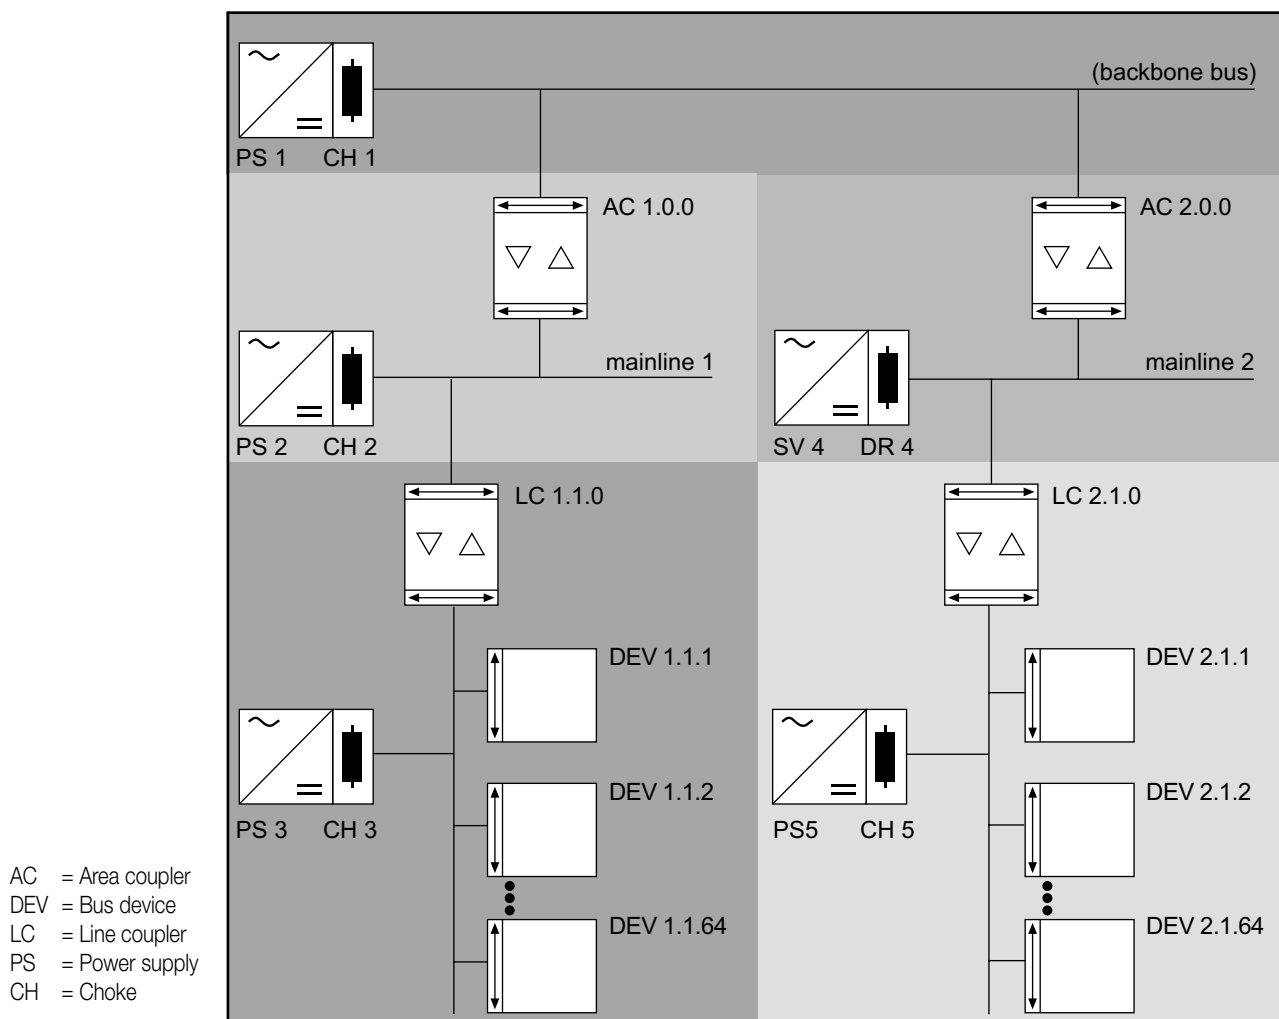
(backbone bus)
PS 1 CH 1
AC 1.0.0
AC 2.0.0
mainline 1
mainline 2
PS 2 CH 2
SV 4 DR 4
LC 1.1.0
LC 2.1.0
DEV 1.1.1
DEV 2.1.1
PS 3 CH 3
PS5 CH 5
DEV 1.1.2
DEV 2.1.2
DEV 1.1.64
DEV 2.1.64

AC = Area coupler
DEV = Bus device
LC = Line coupler
PS = Power supply
CH = Choke